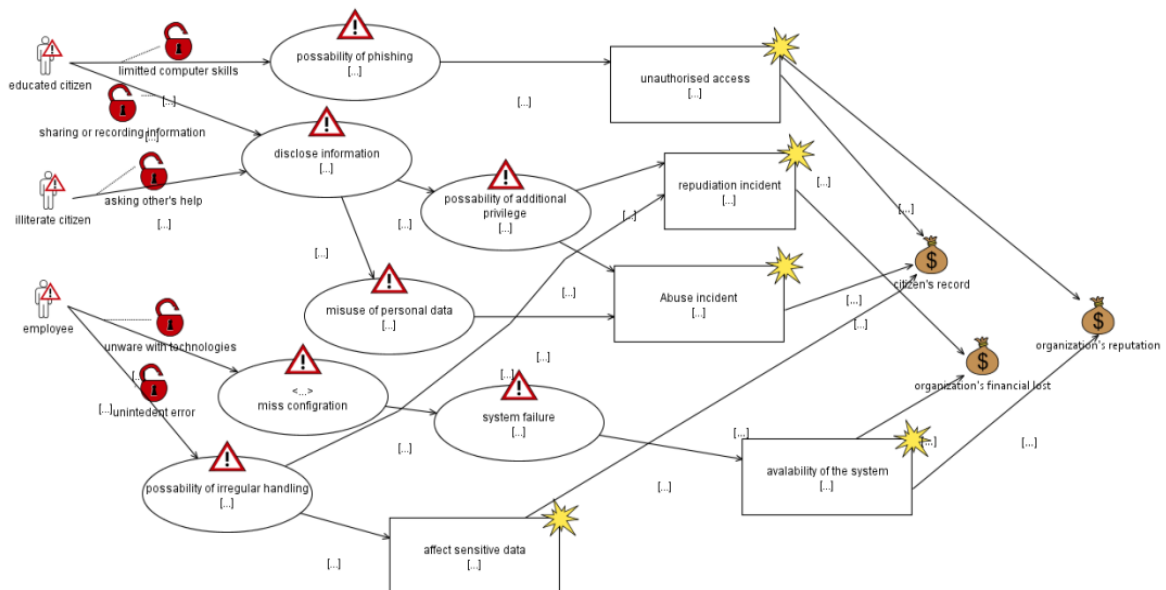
educated citizen

limitted computer skills

[...]

sharing or recording information

[...]

illiterate citizen

asking other's help

[...]

employee

unware with technologies

[...]

unintedent error

[...]

possability of phishing
[...]

disclose information
[...]

possability of additional privilege
[...]

misuse of personal data
[...]

<...>
miss configration

system failure
[...]

possability of irregular handling
[...]

unauthorised access
[...]

repudiation incident
[...]

Abuse incident
[...]

avalability of the system
[...]

affect sensitive data
[...]

[...]

[...]

[...]

[...]

[...]

[...]

[...]

[...]

[...]

[...]

[...]

[...]

[...]

[...]

[...]

[...]

citizen's record

organization's financial lost

organization's reputation